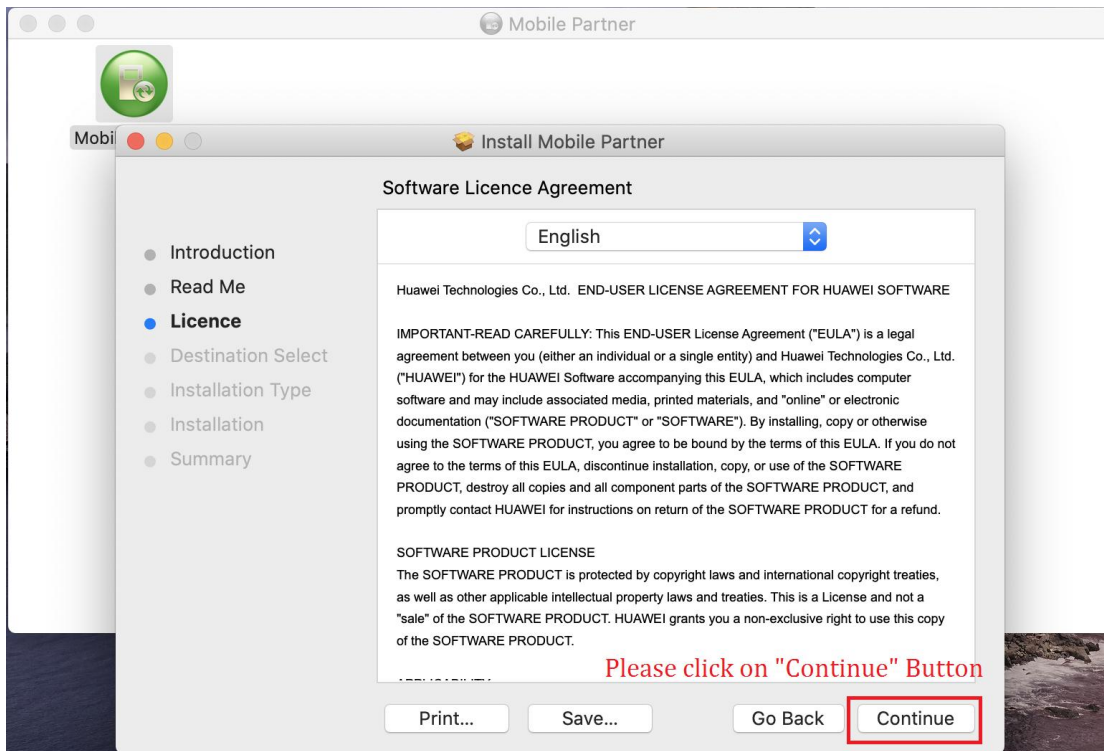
Mobile Partner

Mobi

Install Mobile Partner

Software Licence Agreement

English

Introduction
Read Me
Licence
Destination Select
Installation Type
Installation
Summary

Huawei Technologies Co., Ltd. END-USER LICENSE AGREEMENT FOR HUAWEI SOFTWARE

IMPORTANT-READ CAREFULLY: This END-USER License Agreement ("EULA") is a legal agreement between you (either an individual or a single entity) and Huawei Technologies Co., Ltd. ("HUAWEI") for the HUAWEI Software accompanying this EULA, which includes computer software and may include associated media, printed materials, and "online" or electronic documentation ("SOFTWARE PRODUCT" or "SOFTWARE"). By installing, copy or otherwise using the SOFTWARE PRODUCT, you agree to be bound by the terms of this EULA. If you do not agree to the terms of this EULA, discontinue installation, copy, or use of the SOFTWARE PRODUCT, destroy all copies and all component parts of the SOFTWARE PRODUCT, and promptly contact HUAWEI for instructions on return of the SOFTWARE PRODUCT for a refund.

SOFTWARE PRODUCT LICENSE
The SOFTWARE PRODUCT is protected by copyright laws and international copyright treaties, as well as other applicable intellectual property laws and treaties. This is a License and not a "sale" of the SOFTWARE PRODUCT. HUAWEI grants you a non-exclusive right to use this copy of the SOFTWARE PRODUCT.

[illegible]

Please click on "Continue" Button

Print... Save... Go Back Continue